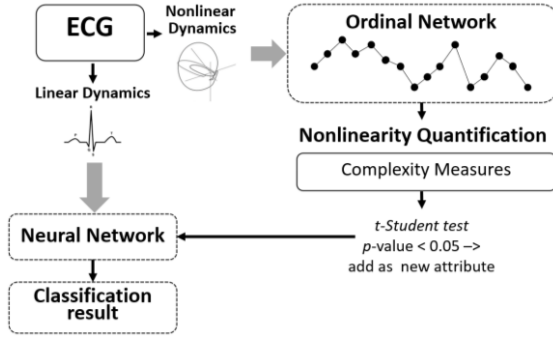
ECG

Nonlinear Dynamics

Ordinal Network

Linear Dynamics

Nonlinearity Quantification

Complexity Measures

t-Student test
p-value < 0.05 –>
add as new attribute

Neural Network

Classification result